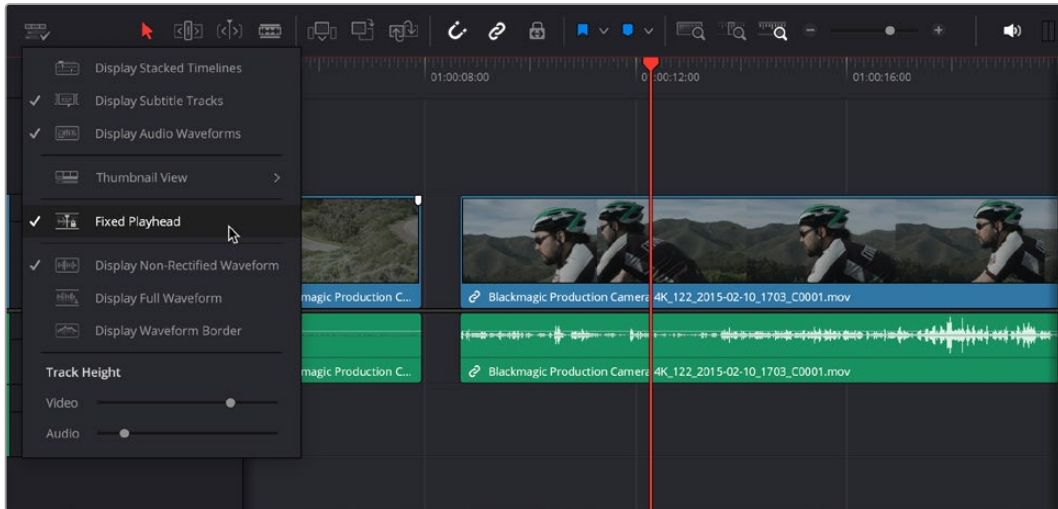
Display Stacked Timelines
✓ Display Subtitle Tracks
✓ Display Audio Waveforms
Thumbnail View >
✓ Fixed Playhead
✓ Display Non-Rectified Waveform
Display Full Waveform
Display Waveform Border
Track Height
Video
Audio

01:00:08:00
01:00:12:00
01:00:16:00

magic Production C...
Blackmagic Production Camera 4K_122_2015-02-10_1703_C0001.mov
magic Production C...
Blackmagic Production Camera 4K_122_2015-02-10_1703_C0001.mov